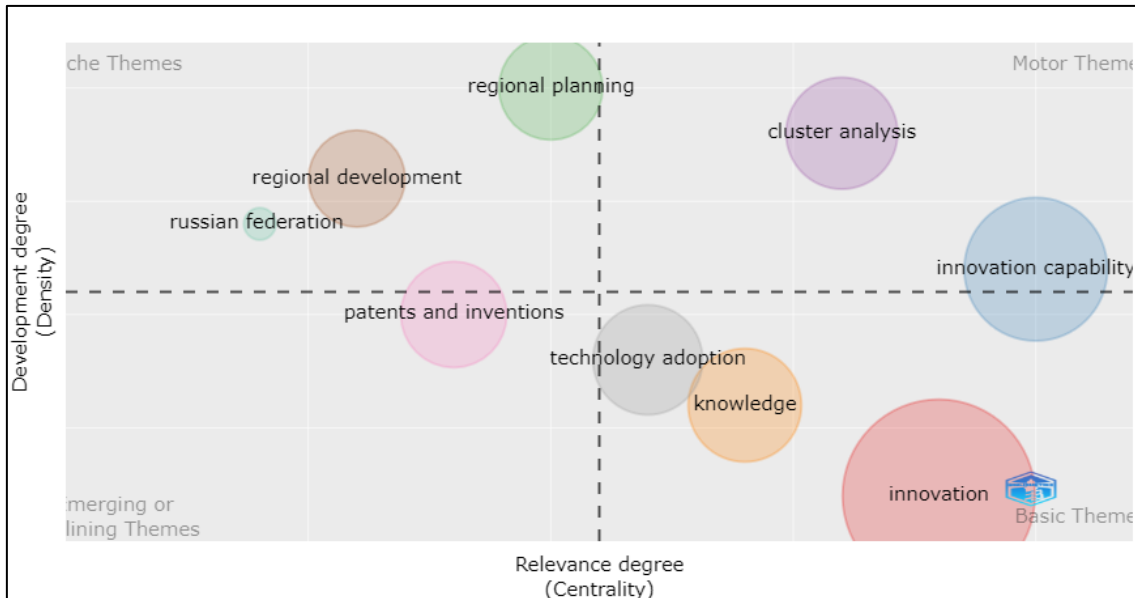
che Themes

Motor Theme

regional planning

cluster analysis

regional development

russian federation

innovation capability

patents and inventions

technology adoption

knowledge

innovation

merging or lining Themes

Basic Theme

Development degree (Density)

Relevance degree (Centrality)